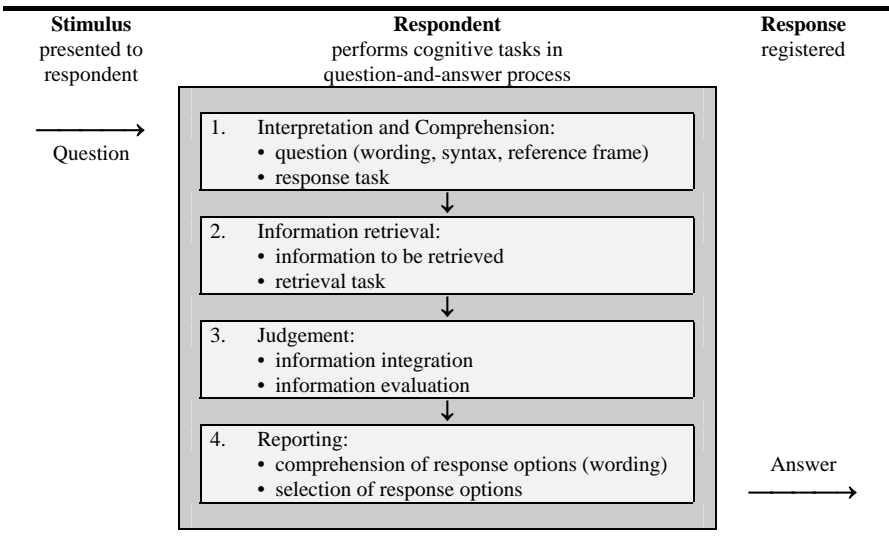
**Stimulus**
presented to respondent

**Respondent**
performs cognitive tasks in question-and-answer process

**Response**
registered

Question

1. Interpretation and Comprehension:
• question (wording, syntax, reference frame)
• response task

2. Information retrieval:
• information to be retrieved
• retrieval task

3. Judgement:
• information integration
• information evaluation

4. Reporting:
• comprehension of response options (wording)
• selection of response options

Answer